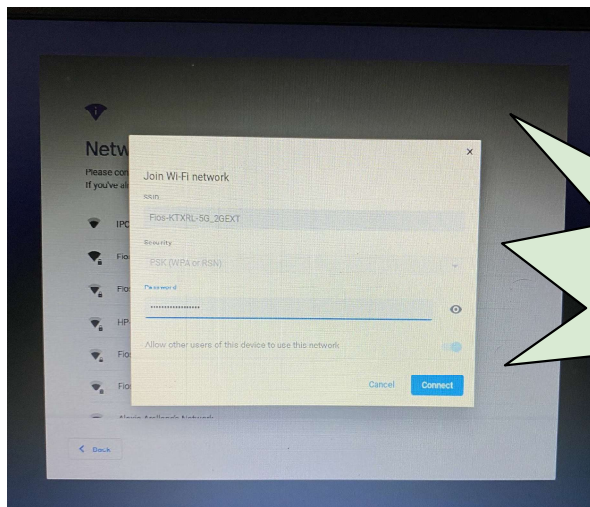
Netw
Please co
If you've al

IPC
Fios
Fios
HP
Fios
Fio
Alexis Arellano's Network

Back

Join Wi-Fi network
×
SSID
Fios-KTXRL-5G_2GEXT
Security
PSK (WPA or RSN)
Password
••••••••••••••••••
Allow other users of this device to use this network
Cancel
Connect